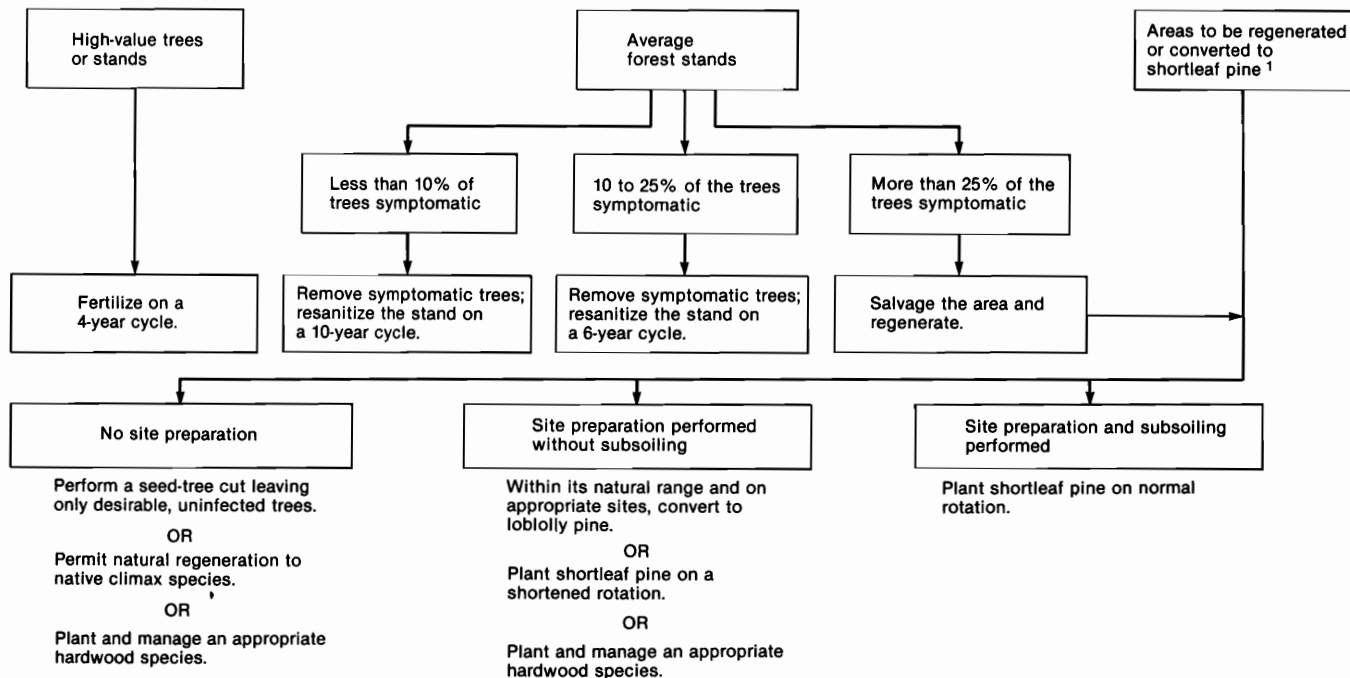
High-value trees or stands

Average forest stands

Areas to be regenerated or converted to shortleaf pine $^1$

Less than 10% of trees symptomatic

10 to 25% of the trees symptomatic

More than 25% of the trees symptomatic

Fertilize on a 4-year cycle.

Remove symptomatic trees; resanitize the stand on a 10-year cycle.

Remove symptomatic trees; resanitize the stand on a 6-year cycle.

Salvage the area and regenerate.

No site preparation

Site preparation performed without subsoiling

Site preparation and subsoiling performed

Perform a seed-tree cut leaving only desirable, uninfected trees.

OR

Permit natural regeneration to native climax species.

OR

Plant and manage an appropriate hardwood species.

Within its natural range and on appropriate sites, convert to loblolly pine.

OR

Plant shortleaf pine on a shortened rotation.

OR

Plant and manage an appropriate hardwood species.

Plant shortleaf pine on normal rotation.